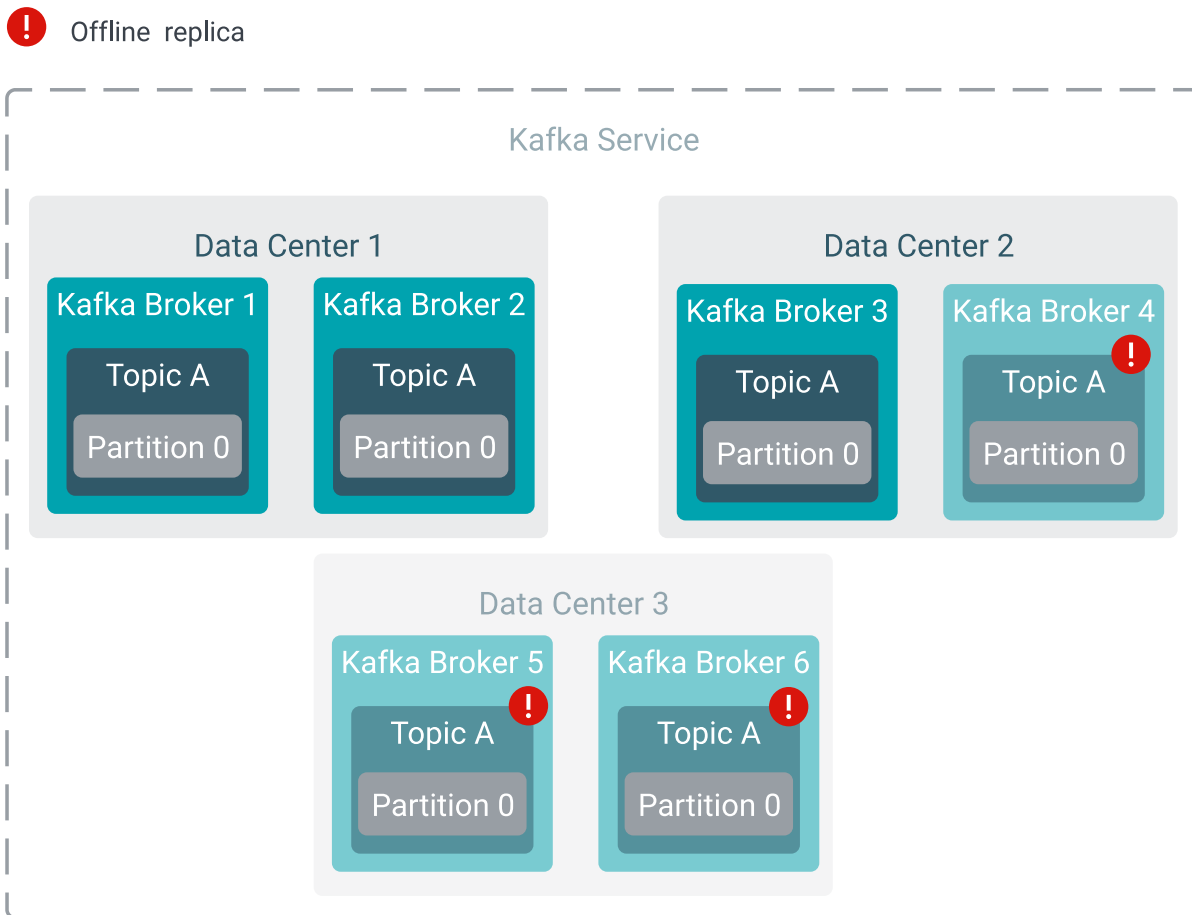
Offline replica

Kafka Service

Data Center 1

Kafka Broker 1

Topic A

Partition 0

Kafka Broker 2

Topic A

Partition 0

Data Center 2

Kafka Broker 3

Topic A

Partition 0

Kafka Broker 4

Topic A

Partition 0

Data Center 3

Kafka Broker 5

Topic A

Partition 0

Kafka Broker 6

Topic A

Partition 0